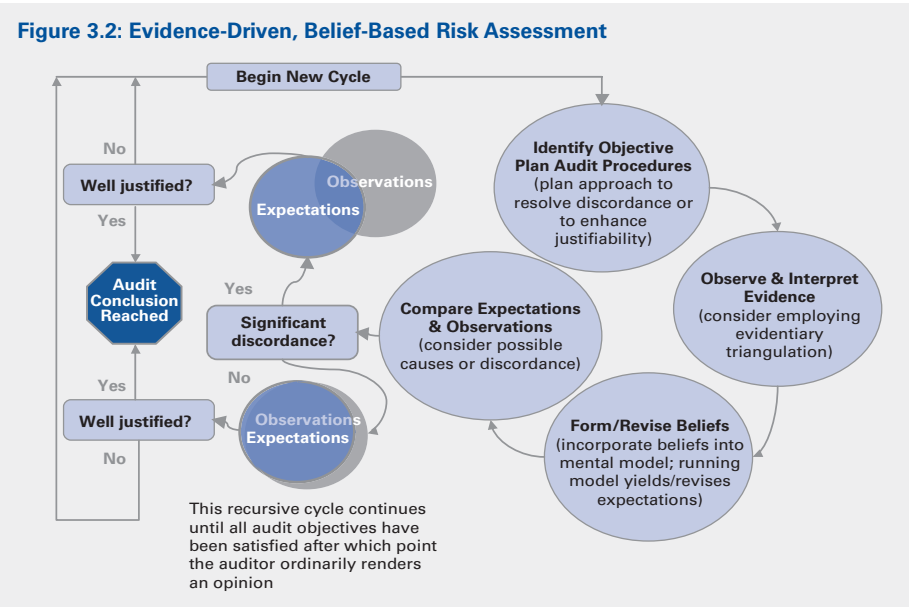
Figure 3.2: Evidence-Driven, Belief-Based Risk Assessment

Begin New Cycle

No

Well justified?

Yes

Observations

Expectations

Audit Conclusion Reached

Yes

Significant discordance?

No

Yes

Well justified?

No

Observations

Expectations

Identify Objective
Plan Audit Procedures
(plan approach to resolve discordance or to enhance justifiability)

Observe & Interpret Evidence
(consider employing evidentiary triangulation)

Compare Expectations & Observations
(consider possible causes or discordance)

Form/Revise Beliefs
(incorporate beliefs into mental model; running model yields/revises expectations)

This recursive cycle continues until all audit objectives have been satisfied after which point the auditor ordinarily renders an opinion